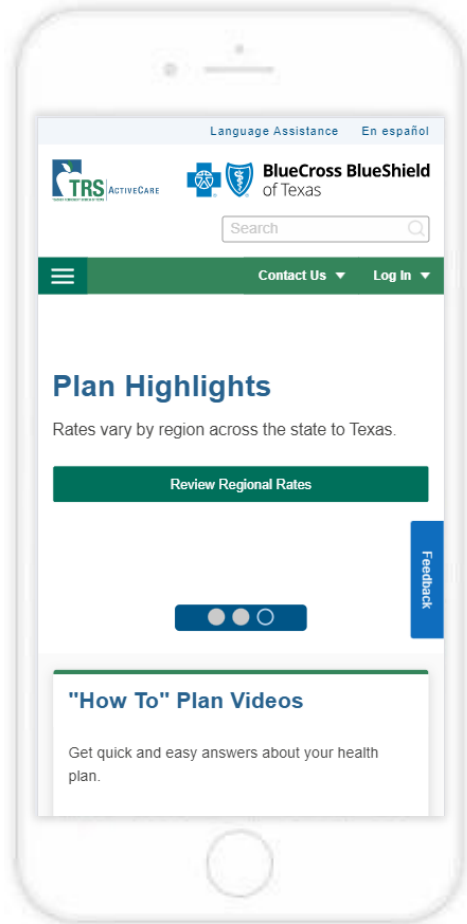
Language Assistance En español

TRS ActiveCare

BlueCross BlueShield of Texas

Search

Contact Us ▼ Log In ▼

Plan Highlights

Rates vary by region across the state to Texas.

Review Regional Rates

Feedback

"How To" Plan Videos

Get quick and easy answers about your health plan.